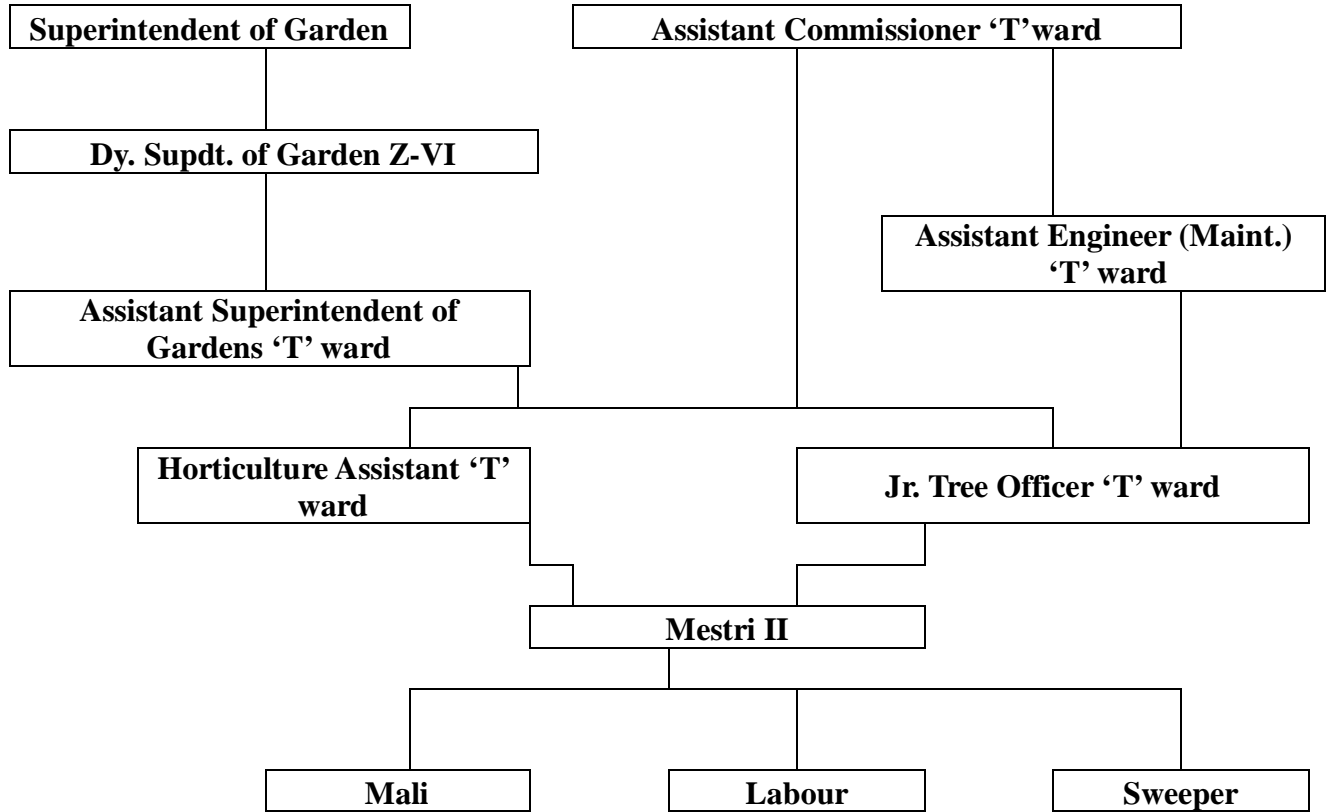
Superintendent of Garden

Assistant Commissioner ‘T’ward

Dy. Supdt. of Garden Z-VI

Assistant Engineer (Maint.) ‘T’ ward

Assistant Superintendent of Gardens ‘T’ ward

Horticulture Assistant ‘T’ ward

Jr. Tree Officer ‘T’ ward

Mestri II

Mali

Labour

Sweeper